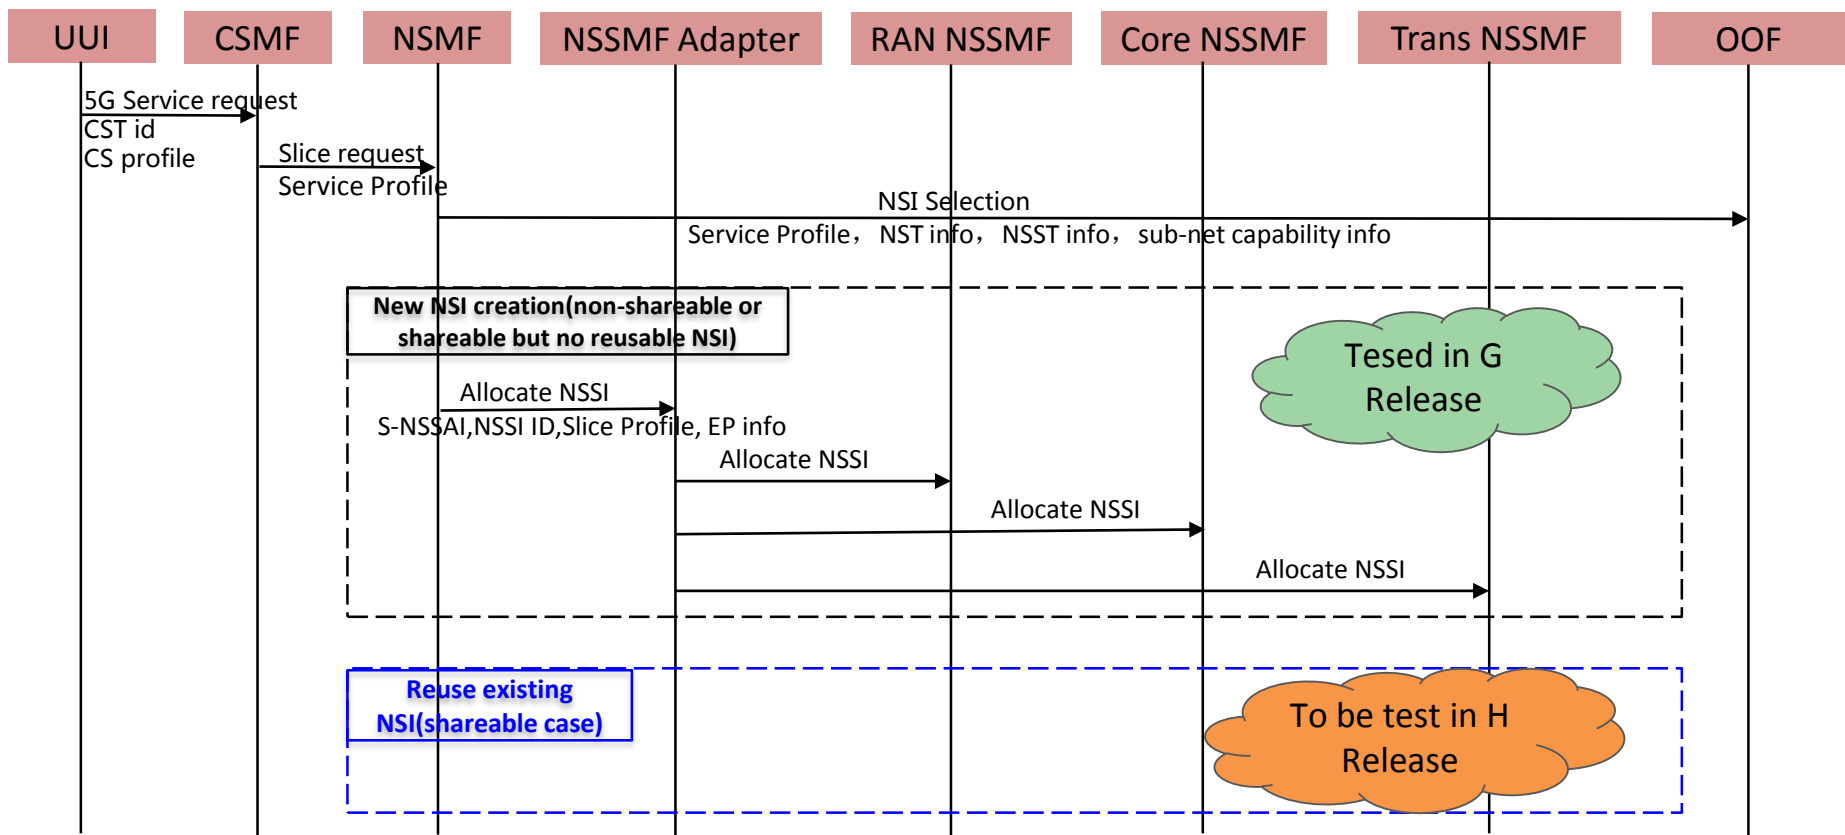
UUI
CSMF
NSMF
NSSMF Adapter
RAN NSSMF
Core NSSMF
Trans NSSMF
OOF

5G Service request
CST id
CS profile

Slice request
Service Profile

NSI Selection
Service Profile， NST info， NSST info， sub-net capability info

New NSI creation(non-shareable or shareable but no reusable NSI)

Tesed in G Release

Allocate NSSI
S-NSSAI,NSSI ID,Slice Profile, EP info

Allocate NSSI

Allocate NSSI

Allocate NSSI

Reuse existing NSI(shareable case)

To be test in H Release